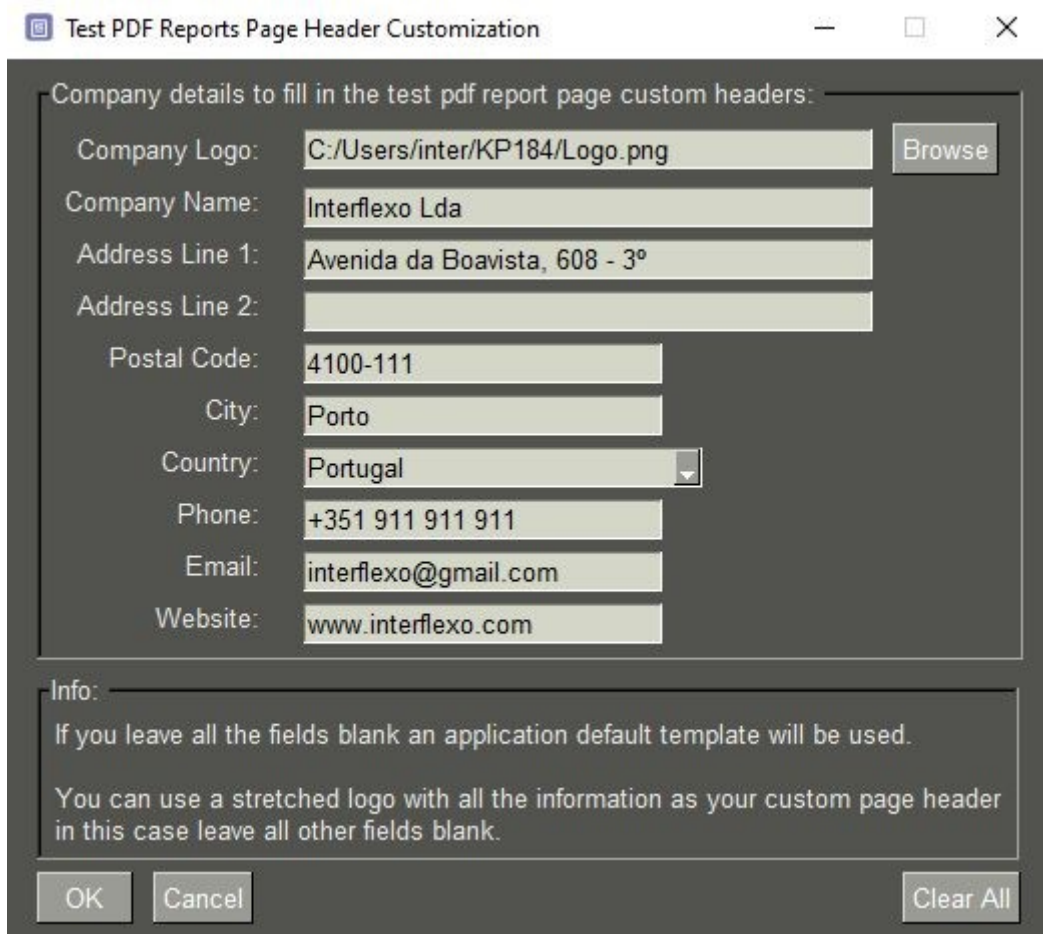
Test PDF Reports Page Header Customization

Company details to fill in the test pdf report page custom headers:

Company Logo: C:/Users/inter/KP184/Logo.png Browse

Company Name: Interflexo Lda

Address Line 1: Avenida da Boavista, 608 - 3º

Address Line 2:

Postal Code: 4100-111

City: Porto

Country: Portugal

Phone: +351 911 911 911

Email: interflexo@gmail.com

Website: www.interflexo.com

Info:

If you leave all the fields blank an application default template will be used.

You can use a stretched logo with all the information as your custom page header in this case leave all other fields blank.

OK Cancel Clear All